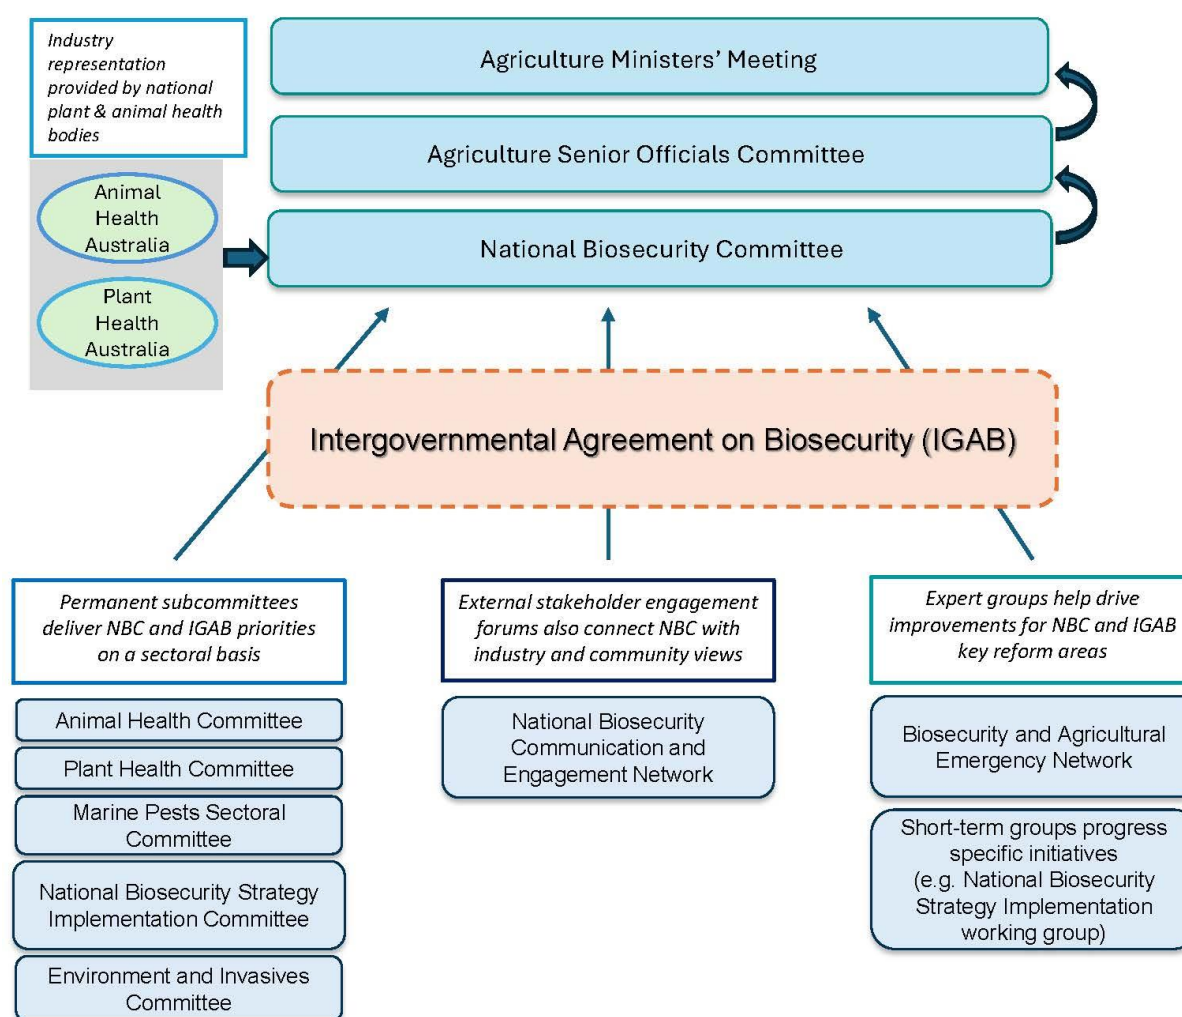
Industry representation provided by national plant & animal health bodies

Animal Health Australia

Plant Health Australia

Agriculture Ministers' Meeting

Agriculture Senior Officials Committee

National Biosecurity Committee

Intergovernmental Agreement on Biosecurity (IGAB)

Permanent subcommittees deliver NBC and IGAB priorities on a sectoral basis

Animal Health Committee

Plant Health Committee

Marine Pests Sectoral Committee

National Biosecurity Strategy Implementation Committee

Environment and Invasives Committee

External stakeholder engagement forums also connect NBC with industry and community views

National Biosecurity Communication and Engagement Network

Expert groups help drive improvements for NBC and IGAB key reform areas

Biosecurity and Agricultural Emergency Network

Short-term groups progress specific initiatives (e.g. National Biosecurity Strategy Implementation working group)